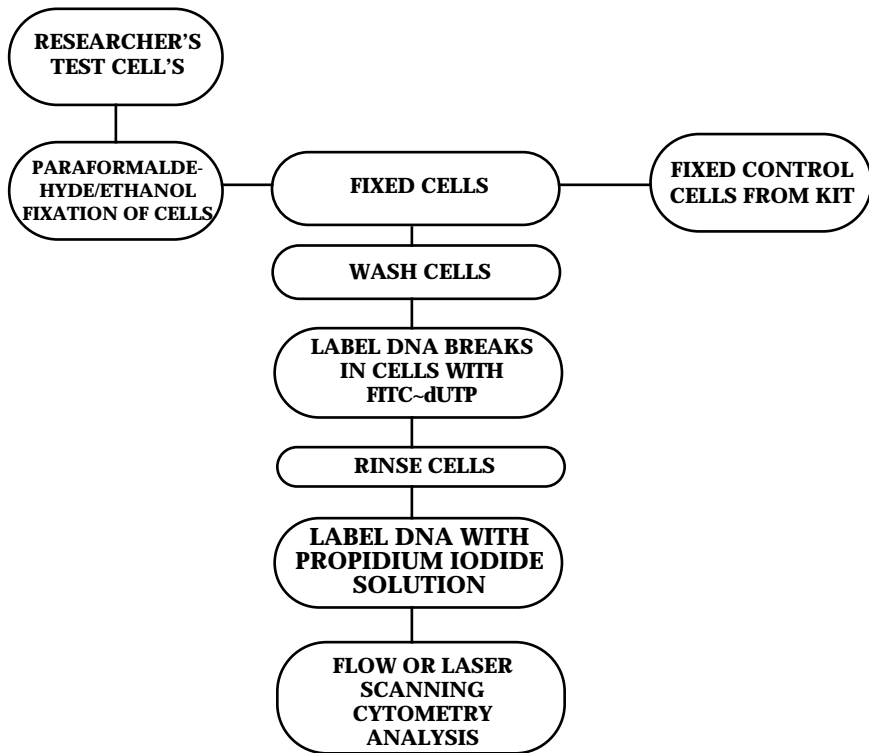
RESEARCHER'S TEST CELL'S

PARAFORMALDEHYDE/ETHANOL FIXATION OF CELLS

FIXED CELLS

FIXED CONTROL CELLS FROM KIT

WASH CELLS

LABEL DNA BREAKS IN CELLS WITH FITC~dUTP

RINSE CELLS

LABEL DNA WITH PROPIDIUM IODIDE SOLUTION

FLOW OR LASER SCANNING CYTOMETRY ANALYSIS